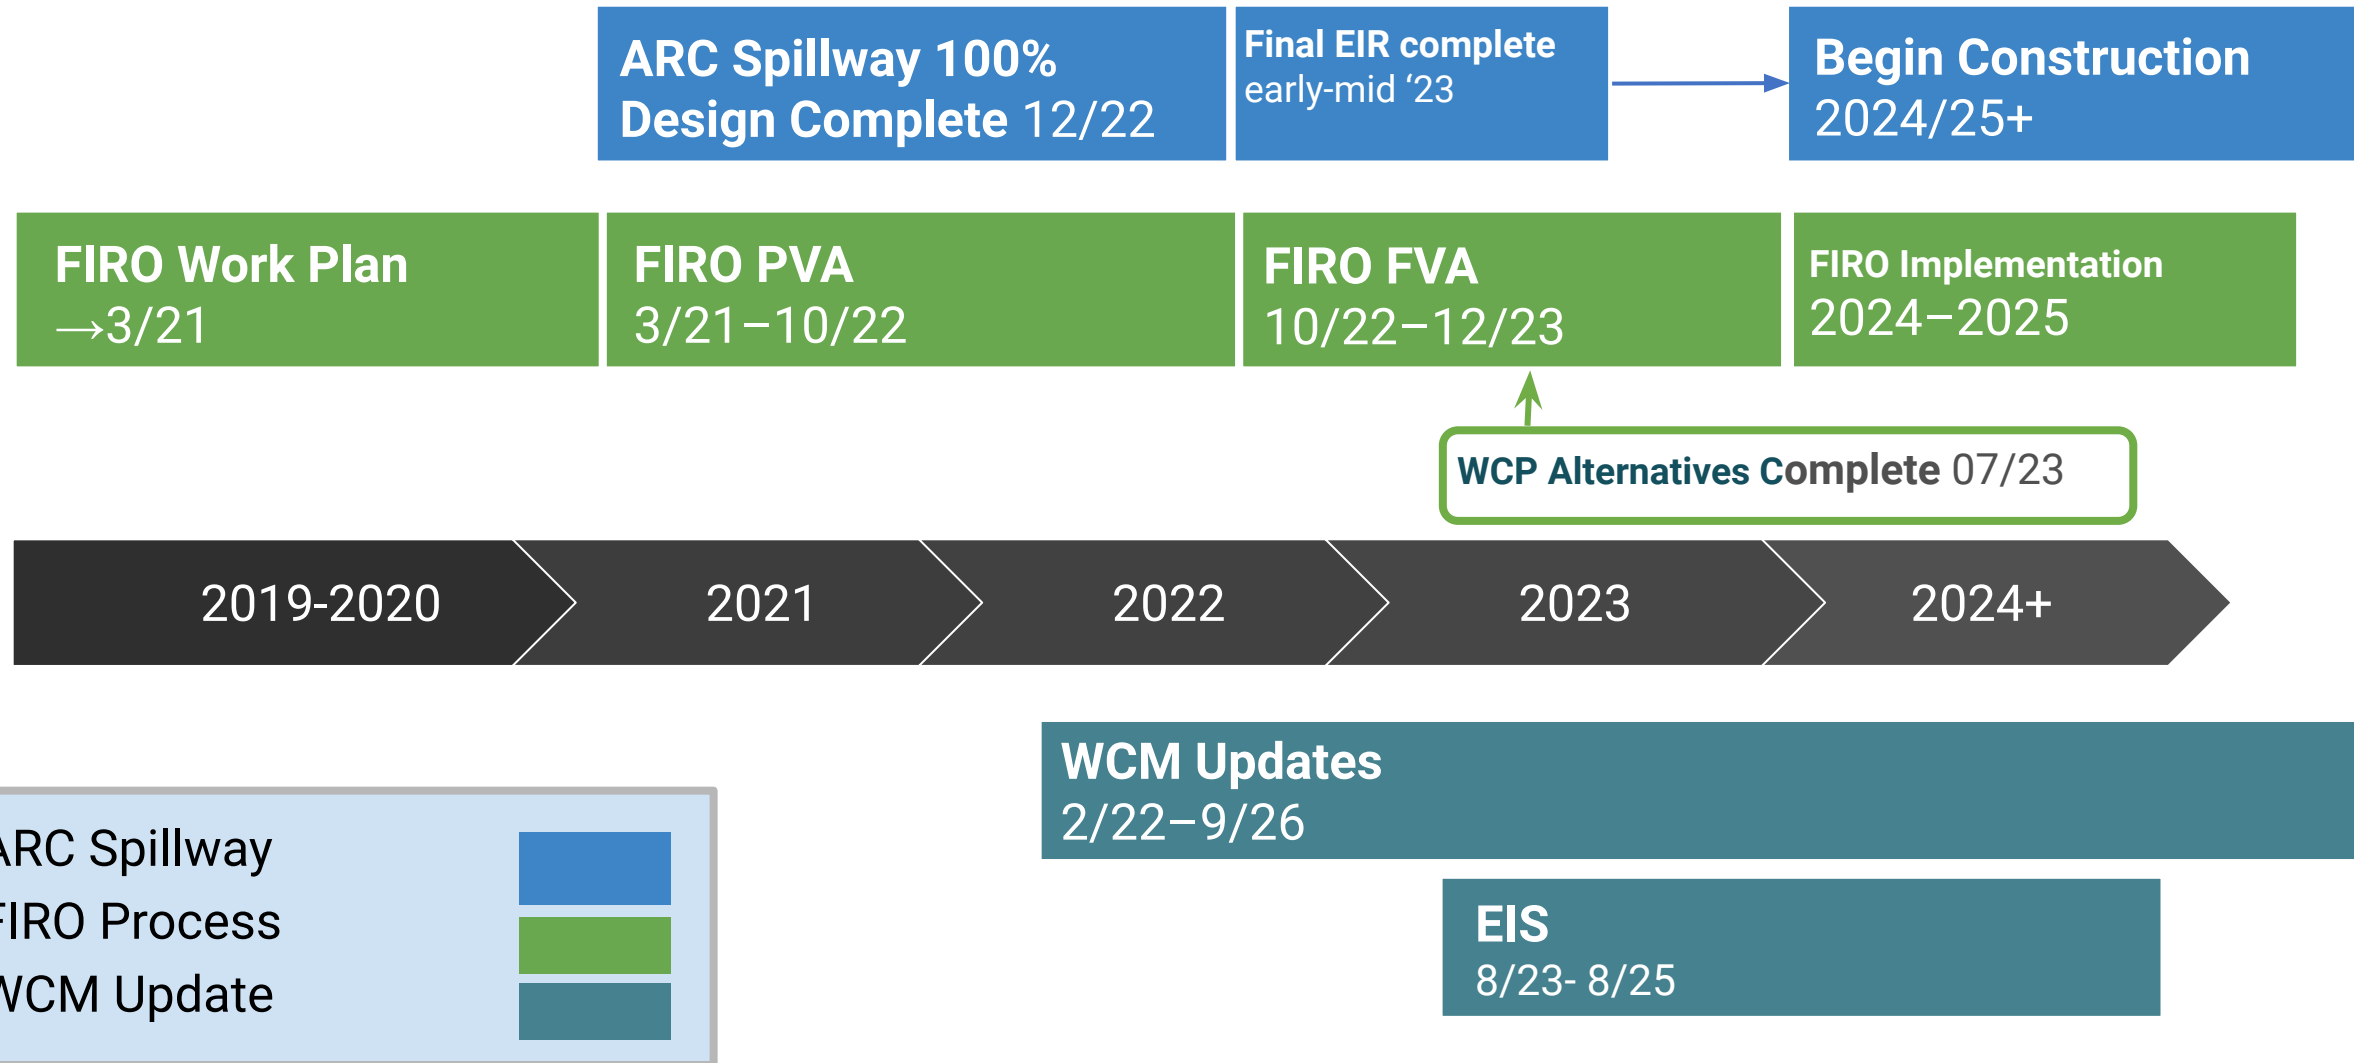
ARC Spillway 100% Design Complete 12/22

Final EIR complete early-mid ‘23

Begin Construction 2024/25+

FIRO Work Plan →3/21

FIRO PVA 3/21–10/22

FIRO FVA 10/22–12/23

FIRO Implementation 2024–2025

WCP Alternatives Complete 07/23

2019-2020

2021

2022

2023

2024+

WCM Updates 2/22–9/26

EIS 8/23- 8/25

RC Spillway

IRO Process

CM Update